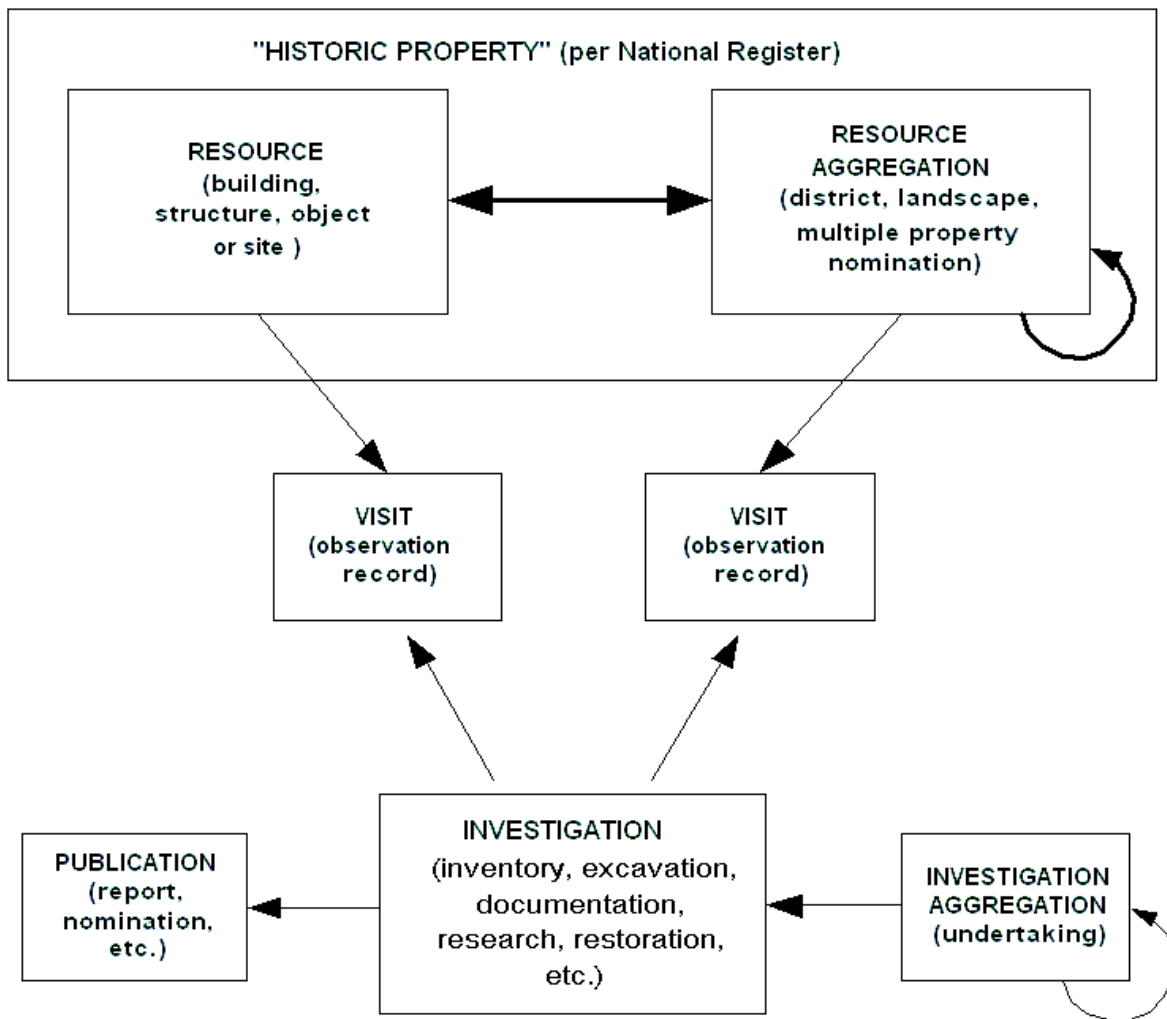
"HISTORIC PROPERTY" (per National Register)

RESOURCE (building, structure, object or site )

RESOURCE AGGREGATION (district, landscape, multiple property nomination)

VISIT (observation record)

VISIT (observation record)

PUBLICATION (report, nomination, etc.)

INVESTIGATION (inventory, excavation, documentation, research, restoration, etc.)

INVESTIGATION AGGREGATION (undertaking)